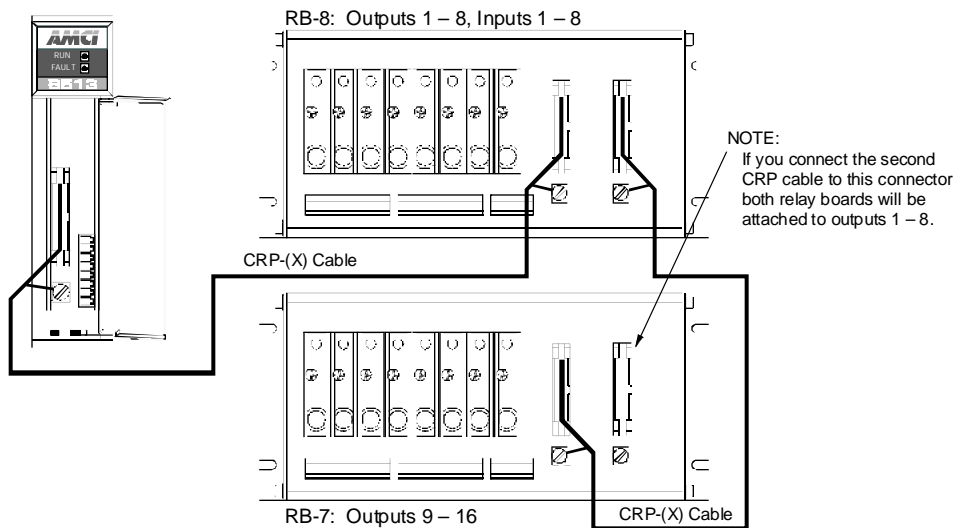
AMCI
RUN
FAULT

RB-8: Outputs 1 – 8, Inputs 1 – 8

NOTE:
If you connect the second CRP cable to this connector both relay boards will be attached to outputs 1 – 8.

CRP-(X) Cable

RB-7: Outputs 9 – 16

CRP-(X) Cable